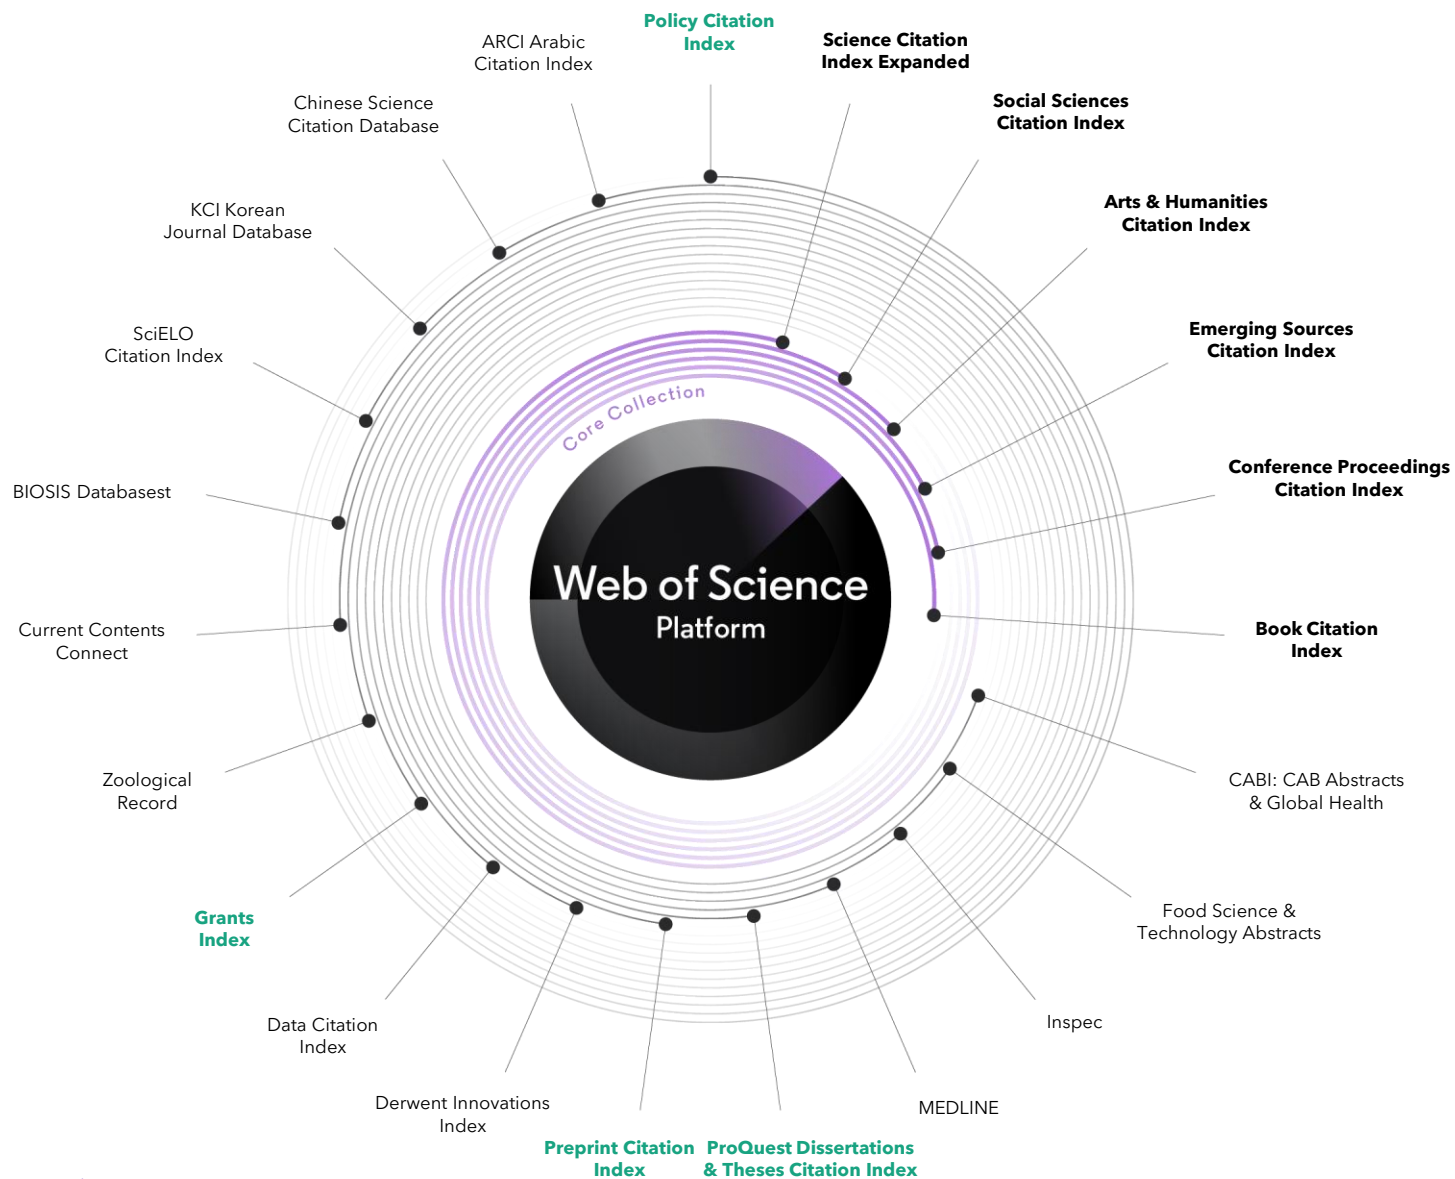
Policy Citation Index

Science Citation Index Expanded

Social Sciences Citation Index

Arts & Humanities Citation Index

Emerging Sources Citation Index

Conference Proceedings Citation Index

Book Citation Index

CABI: CAB Abstracts & Global Health

Food Science & Technology Abstracts

Inspec

MEDLINE

ProQuest Dissertations & Theses Citation Index

Preprint Citation Index

Derwent Innovations Index

Data Citation Index

Grants Index

Zoological Record

Current Contents Connect

BIOSIS Databasest

SciELO Citation Index

KCI Korean Journal Database

Chinese Science Citation Database

ARCI Arabic Citation Index

Core Collection

Web of Science Platform